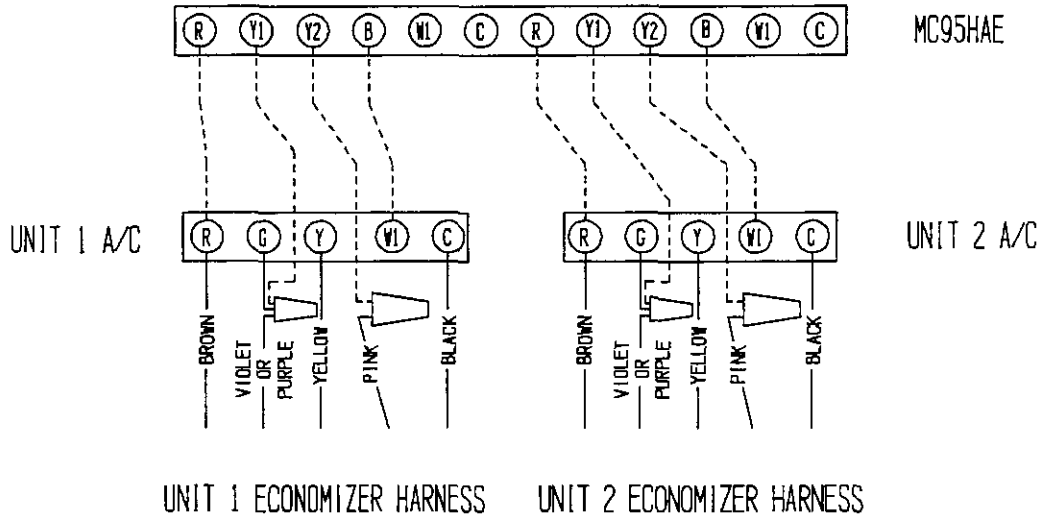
R Y1 Y2 B W1 C R Y1 Y2 B W1 C

MC95HAE

UNIT 1 A/C

R G Y W1 C

UNIT 2 A/C

R G Y W1 C

BROWN

VIOLET OR PURPLE

YELLOW

PINK

BLACK

BROWN

VIOLET OR PURPLE

YELLOW

PINK

BLACK

UNIT 1 ECONOMIZER HARNESS

UNIT 2 ECONOMIZER HARNESS